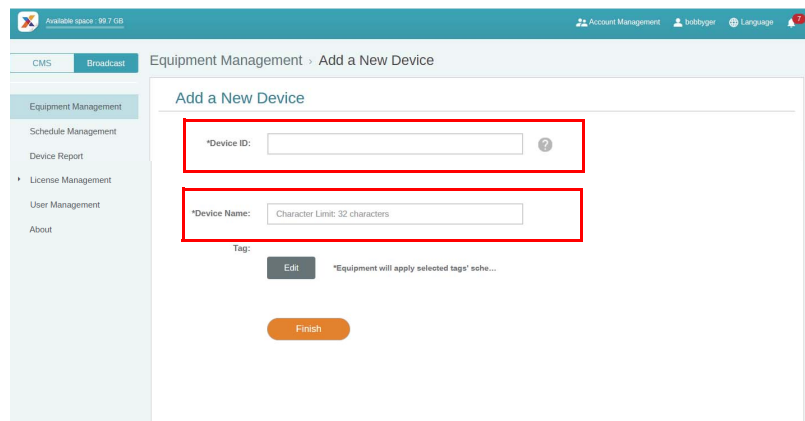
Available space : 99.7 GB

Account Management bobbyger Language 7

CMS Broadcast

Equipment Management › Add a New Device

Equipment Management
Schedule Management
Device Report
License Management
User Management
About

Add a New Device

*Device ID:

*Device Name: Character Limit: 32 characters

Tag:

Edit *Equipment will apply selected tags' sche...

Finish